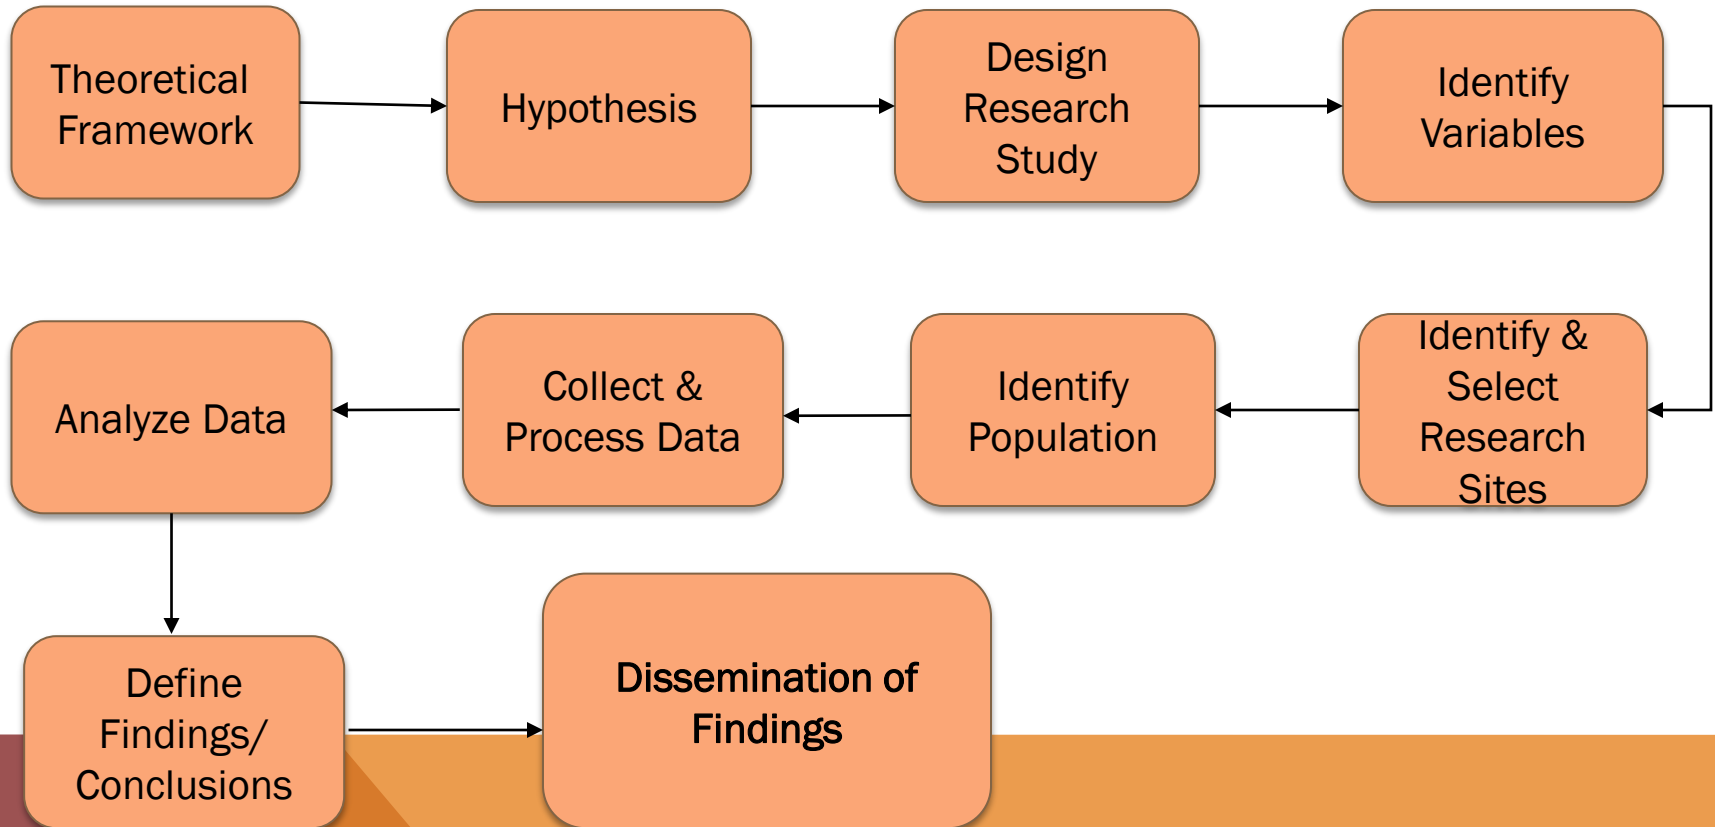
Theoretical Framework

Hypothesis

Design Research Study

Identify Variables

Identify & Select Research Sites

Identify Population

Collect & Process Data

Analyze Data

Define Findings/ Conclusions

Dissemination of Findings